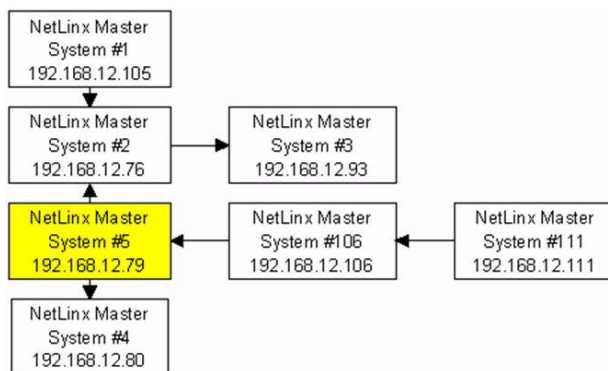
NetLinx Master System #1 192.168.12.105

NetLinx Master System #2 192.168.12.76

NetLinx Master System #3 192.168.12.93

NetLinx Master System #5 192.168.12.79

NetLinx Master System #106 192.168.12.106

NetLinx Master System #111 192.168.12.111

NetLinx Master System #4 192.168.12.80